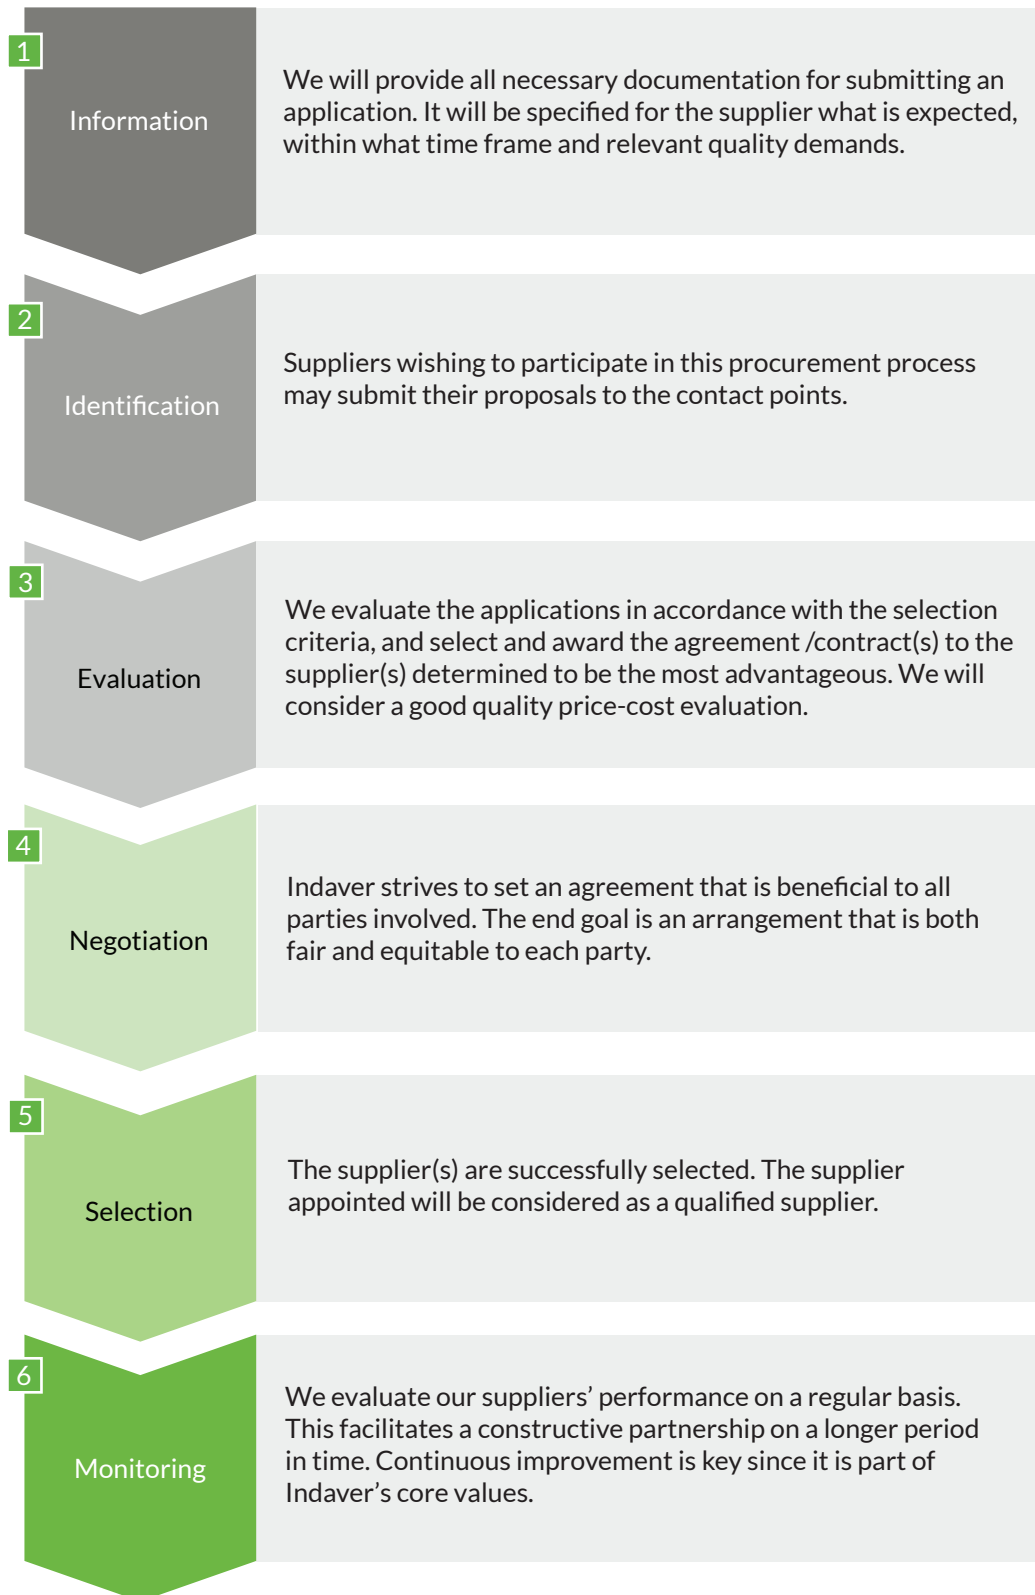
1

Information

We will provide all necessary documentation for submitting an application. It will be specified for the supplier what is expected, within what time frame and relevant quality demands.

2

Identification

Suppliers wishing to participate in this procurement process may submit their proposals to the contact points.

3

Evaluation

We evaluate the applications in accordance with the selection criteria, and select and award the agreement /contract(s) to the supplier(s) determined to be the most advantageous. We will consider a good quality price-cost evaluation.

4

Negotiation

Indaver strives to set an agreement that is beneficial to all parties involved. The end goal is an arrangement that is both fair and equitable to each party.

5

Selection

The supplier(s) are successfully selected. The supplier appointed will be considered as a qualified supplier.

6

Monitoring

We evaluate our suppliers' performance on a regular basis. This facilitates a constructive partnership on a longer period in time. Continuous improvement is key since it is part of Indaver's core values.